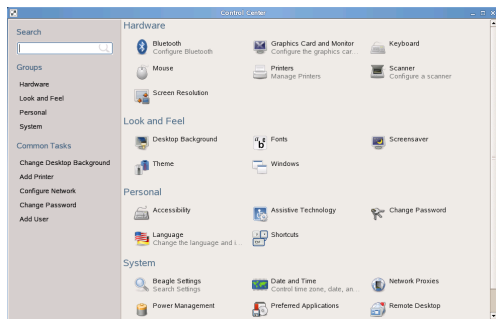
Control Center

Search

Groups
Hardware
Look and Feel
Personal
System

Common Tasks
Change Desktop Background
Add Printer
Configure Network
Change Password
Add User

Hardware

Bluetooth
Configure Bluetooth

Graphics Card and Monitor
Configure the graphics car...

Keyboard

Mouse

Printers
Manage Printers

Scanner
Configure a scanner

Screen Resolution

Look and Feel

Desktop Background

Fonts

Screensaver

Theme

Windows

Personal

Accessibility

Assistive Technology

Change Password

Language
Change the language and i...

Shortcuts

System

Beagle Settings
Search Settings

Date and Time
Control time zone, date, an...

Network Proxies

Power Management

Preferred Applications

Remote Desktop